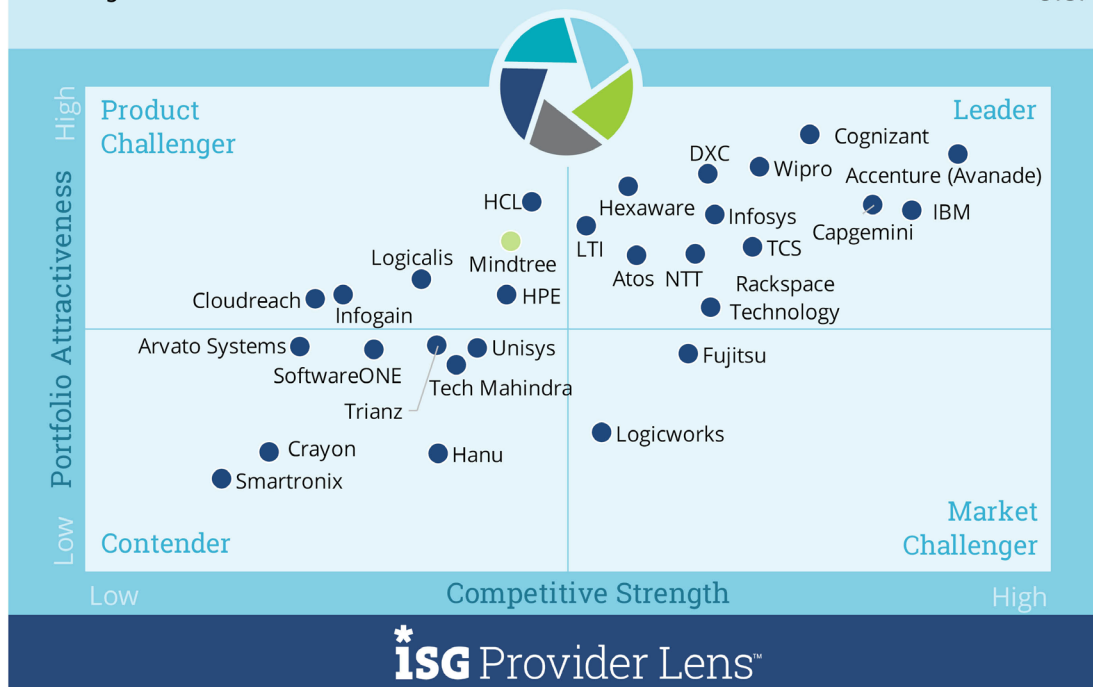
Product Challenger

Leader

Contender

Market Challenger

High

Low

Portfolio Attractiveness

Low

Competitive Strength

High

Cognizant

DXC

Wipro

Accenture (Avanade)

HCL

Hexaware

Infosys

IBM

Capgemini

LTI

TCS

Mindtree

Logicalis

Atos

NTT

Rackspace Technology

Cloudreach

HPE

Infogain

Arvato Systems

Unisys

Fujitsu

SoftwareONE

Tech Mahindra

Trianz

Logicworks

Crayon

Hanu

Smartronix

ISG Provider Lens™